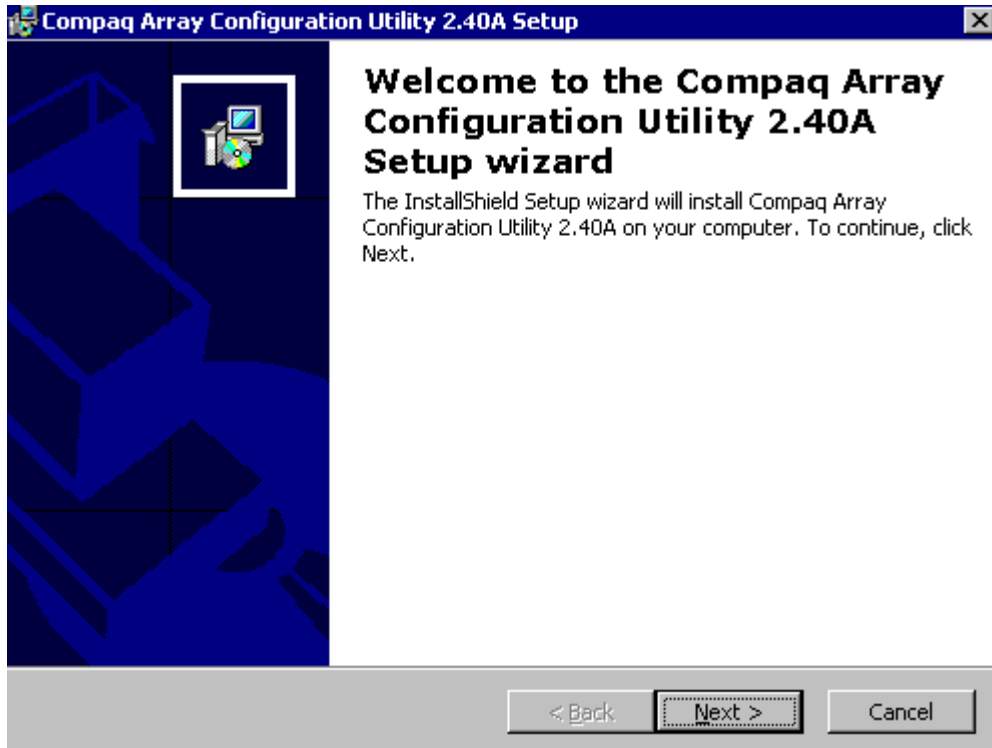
Compaq Array Configuration Utility 2.40A Setup

Welcome to the Compaq Array Configuration Utility 2.40A Setup wizard

The InstallShield Setup wizard will install Compaq Array Configuration Utility 2.40A on your computer. To continue, click Next.

< Back
Next >
Cancel